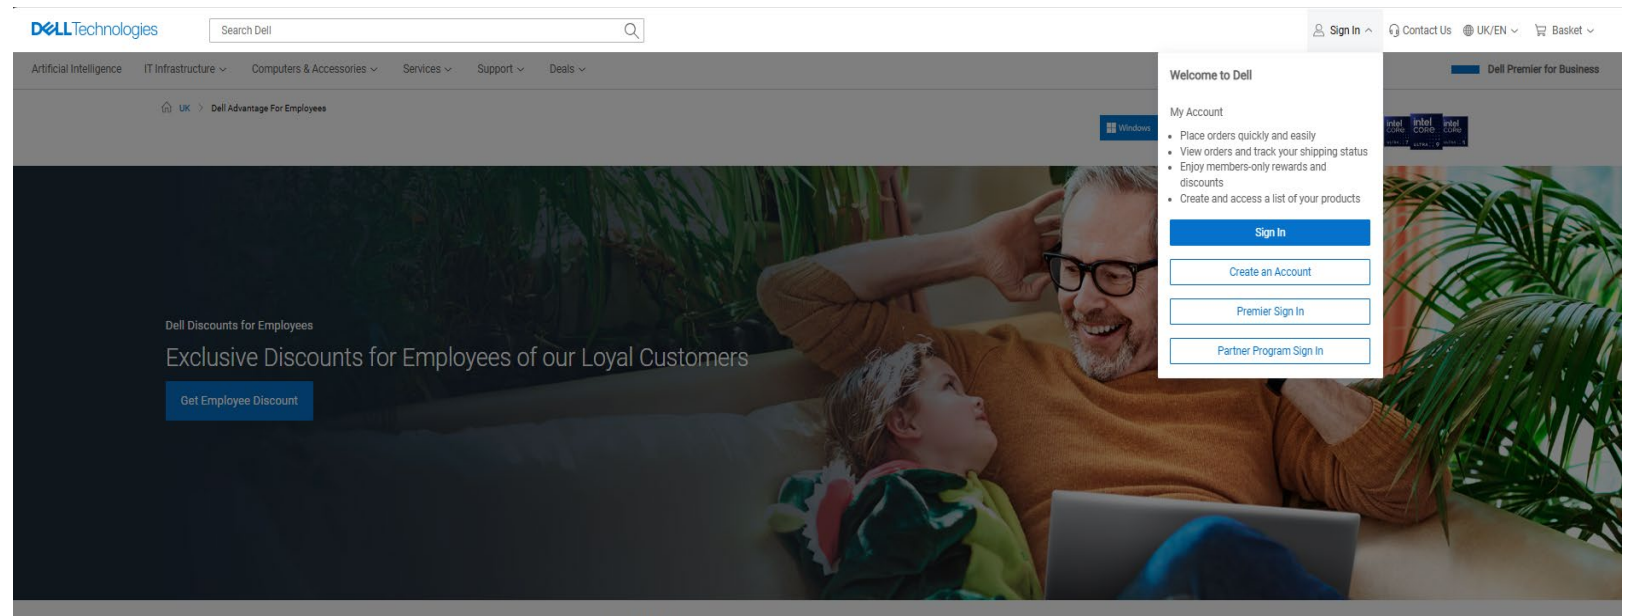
DELL Technologies

Search Dell

Sign In Contact Us UK/EN Basket

Artificial Intelligence IT Infrastructure Computers & Accessories Services Support Deals

Dell Premier for Business

UK > Dell Advantage For Employees

Windows

intel CORE intel CORE intel CORE

Welcome to Dell

My Account

- Place orders quickly and easily
- View orders and track your shipping status
- Enjoy members-only rewards and discounts
- Create and access a list of your products

Sign In

Create an Account

Premier Sign In

Partner Program Sign In

Dell Discounts for Employees

Exclusive Discounts for Employees of our Loyal Customers

Get Employee Discount